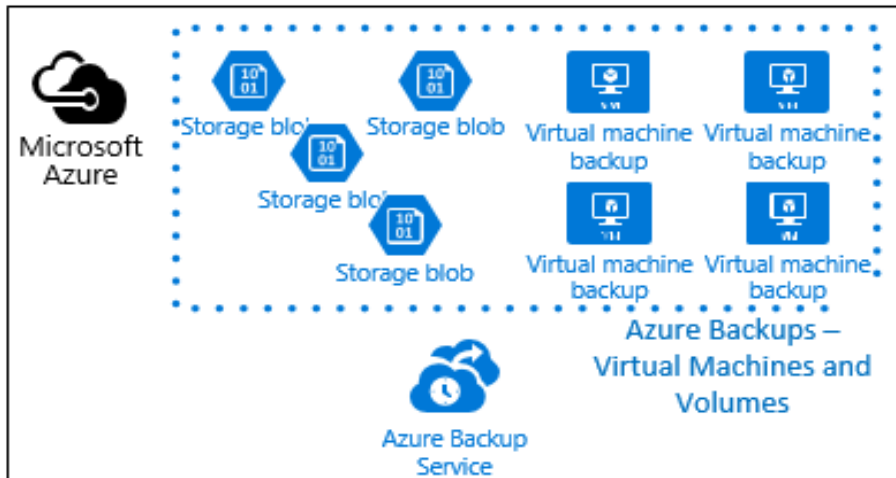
Microsoft Azure

10
01
Storage blo

10
01
Storage blob

10
01
Storage blo

10
01
Storage blob

VM
Virtual machine backup

VM
Virtual machine backup

VM
Virtual machine backup

VM
Virtual machine backup

Azure Backups – Virtual Machines and Volumes

Azure Backup Service